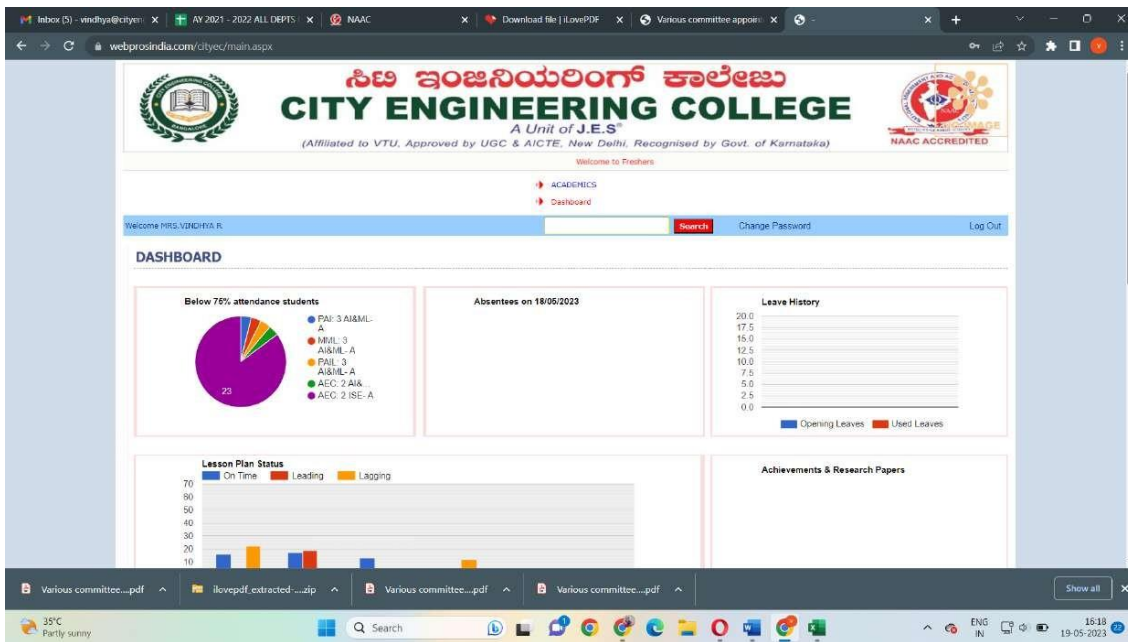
Inbox (5) - vindhya@cityen × AY 2021 - 2022 ALL DEPTS × NAAC × Download file | iLovePDF × Various committee appoin × +

webprosindia.com/cityec/main.aspx

ಸಿಟಿ ಇಂಜನಿಯರಿಂಗ್ ಕಾಲೇಜು
CITY ENGINEERING COLLEGE
A Unit of J.E.S®
(Affiliated to VTU, Approved by UGC & AICTE, New Delhi, Recognised by Govt. of Karnataka)
NAAC ACCREDITED

Welcome to Freshers

ACADEMICS
Dashboard

Welcome MRS.VINDHYA R
Search
Change Password
Log Out

DASHBOARD

Below 75% attendance students
23
PAI: 3 AI&ML-A
MML: 3 AI&ML- A
PAIL: 3 AI&ML- A
AEC: 2 AI&...
AEC: 2 ISE- A

Absentees on 18/05/2023

Leave History
20.0
17.5
15.0
12.5
10.0
7.5
5.0
2.5
0.0
Opening Leaves Used Leaves

Lesson Plan Status
On Time Leading Lagging
70
60
50
40
30
20
10

Achievements & Research Papers

Various committee....pdf
ilovepdf_extracted-....zip
Various committee....pdf
Various committee....pdf
Show all

35°C
Partly sunny
Search
ENG IN
16:18
19-05-2023